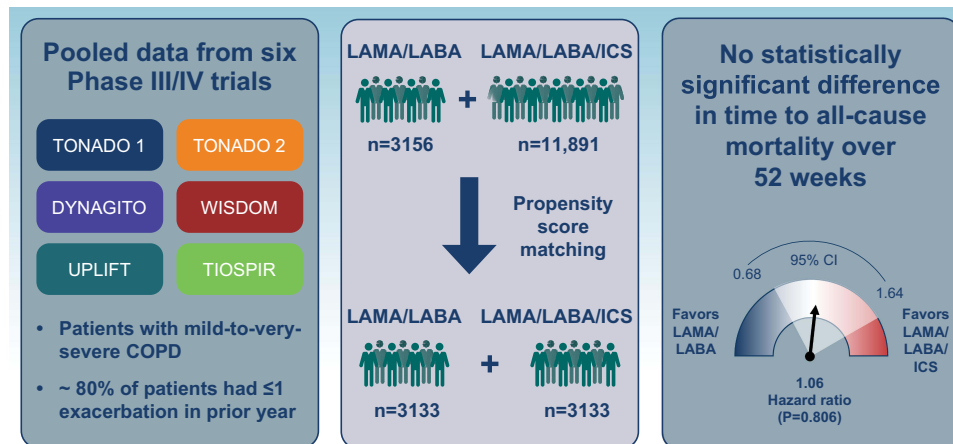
Pooled data from six Phase III/IV trials

TONADO 1
TONADO 2
DYNAGITO
WISDOM
UPLIFT
TIOSPIR

• Patients with mild-to-very-severe COPD
• ~ 80% of patients had ≤1 exacerbation in prior year

LAMA/LABA
LAMA/LABA/ICS
+
n=3156
n=11,891

Propensity score matching

LAMA/LABA
LAMA/LABA/ICS
+
n=3133
n=3133

No statistically significant difference in time to all-cause mortality over 52 weeks

95% CI
0.68
1.64
Favors LAMA/ LABA
Favors LAMA/ LABA/ ICS
1.06
Hazard ratio
(P=0.806)